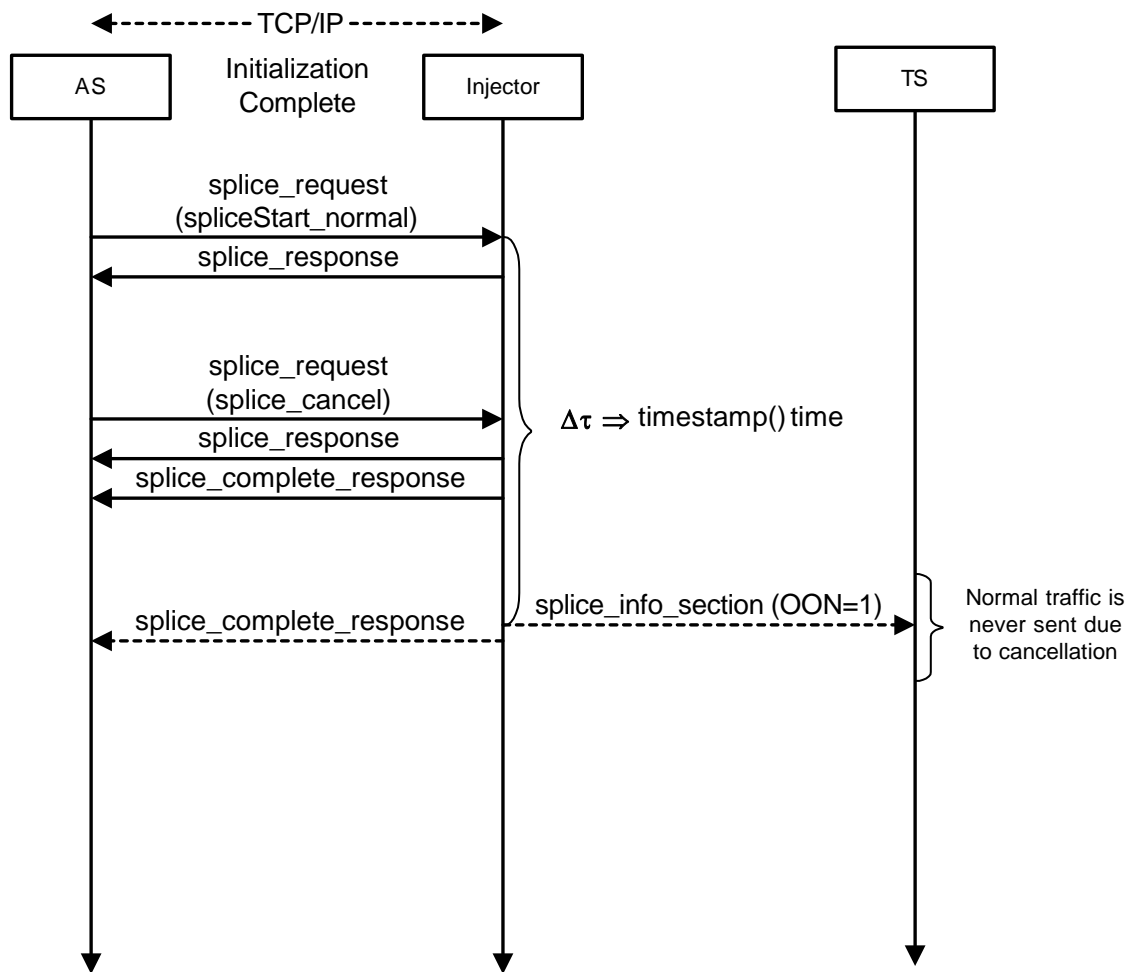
TCP/IP

AS

Initialization Complete

Injector

TS

splice_request (spliceStart_normal)

splice_response

splice_request (splice_cancel)

splice_response

splice_complete_response

$\Delta\tau \Rightarrow$ timestamp() time

splice_complete_response

splice_info_section (OON=1)

Normal traffic is never sent due to cancellation